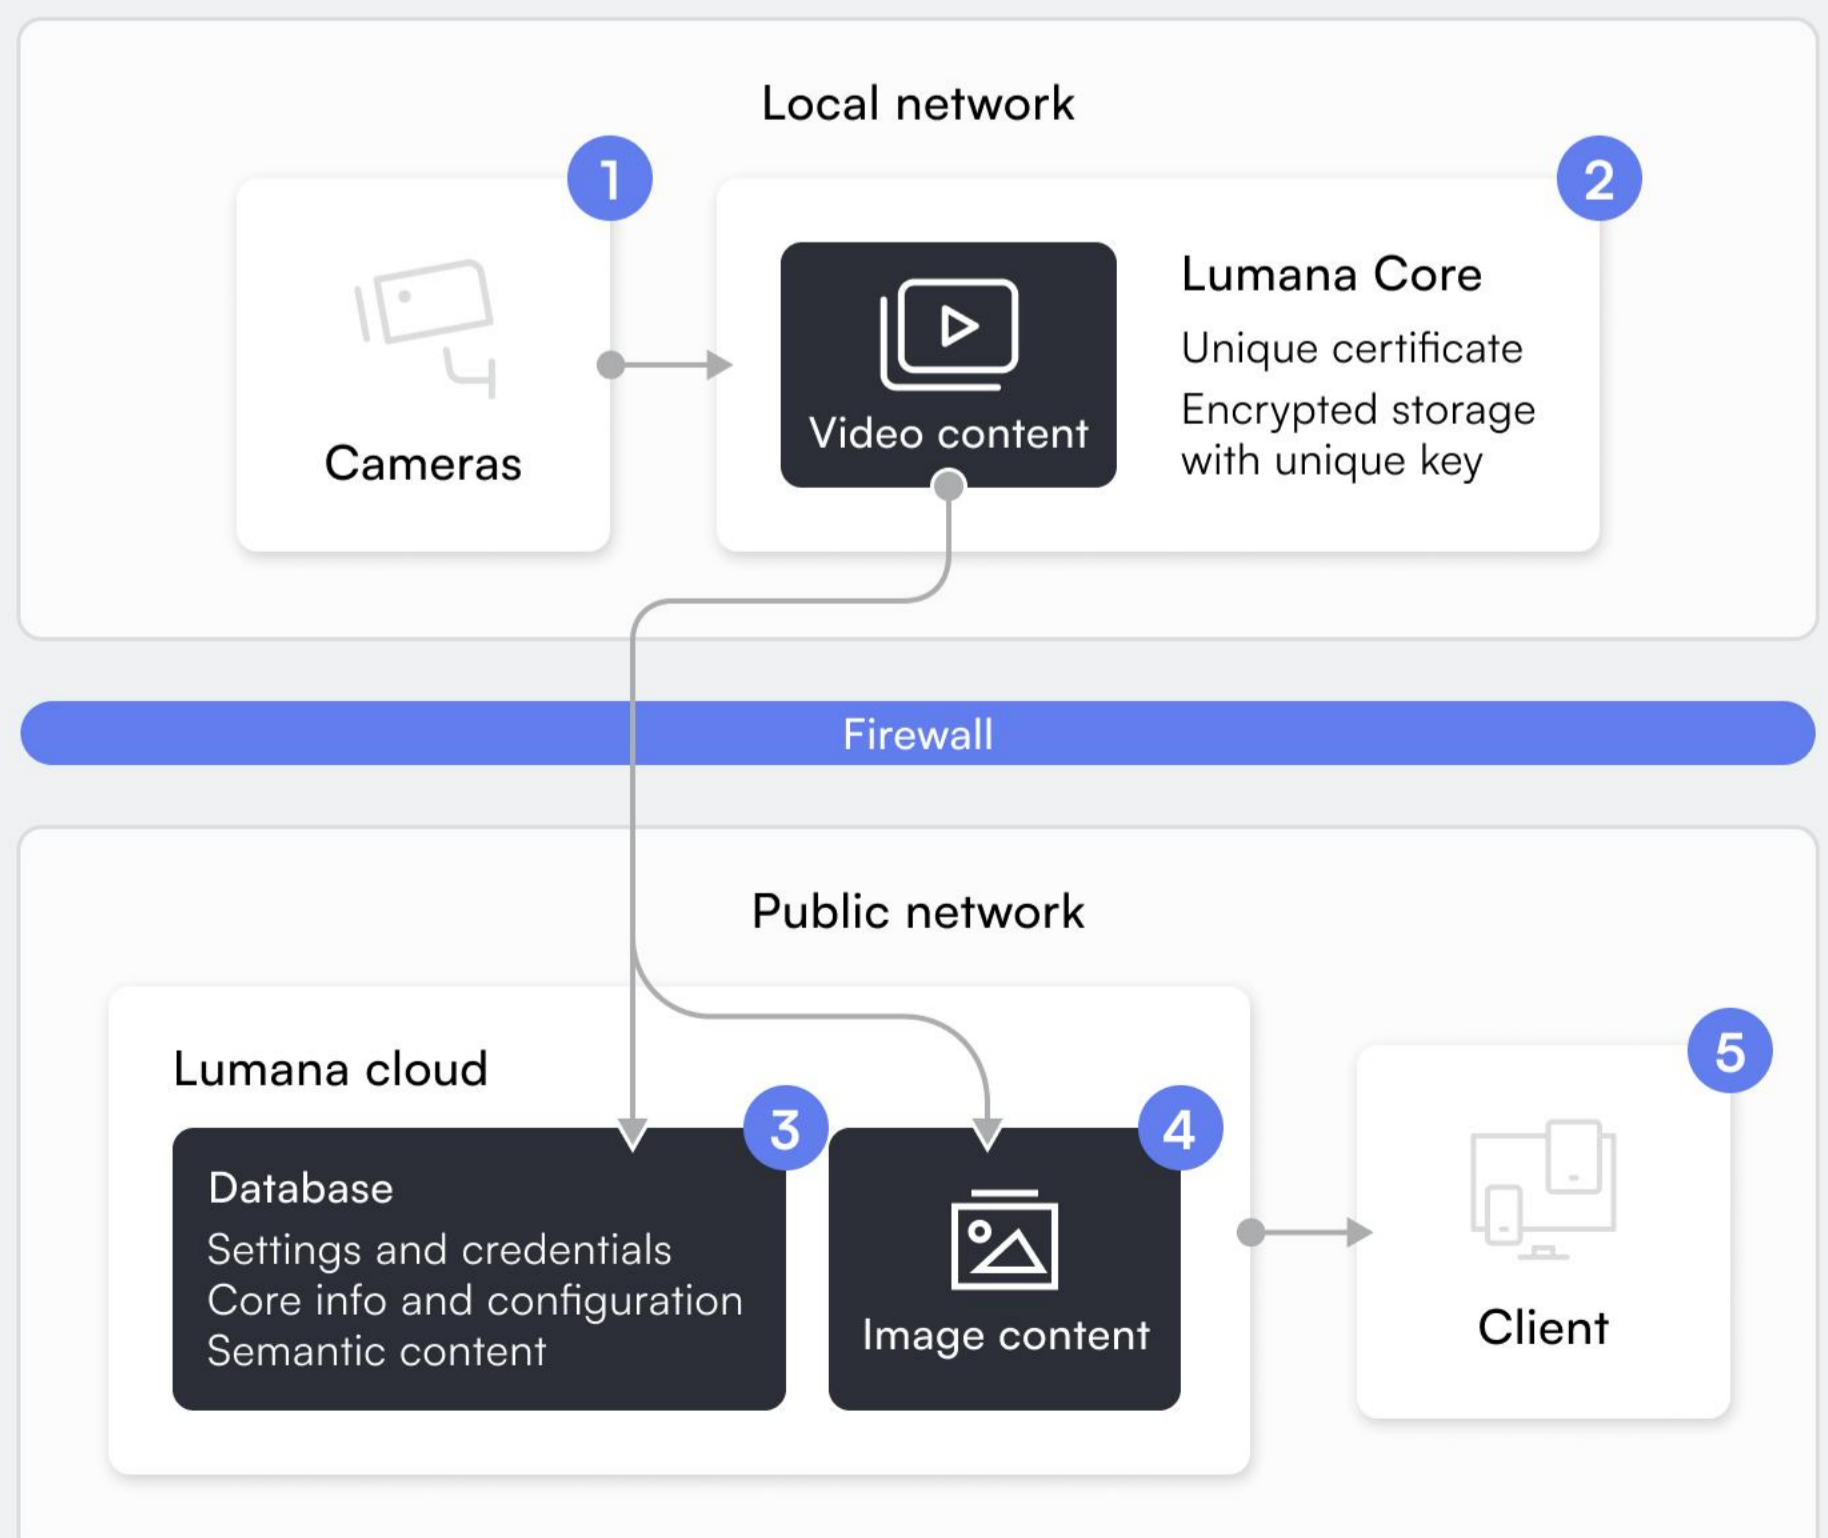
Local network

1

Cameras

2

Video content

Lumana Core

Unique certificate

Encrypted storage with unique key

Firewall

Public network

Lumana cloud

3

Database

Settings and credentials
Core info and configuration
Semantic content

4

Image content

5

Client